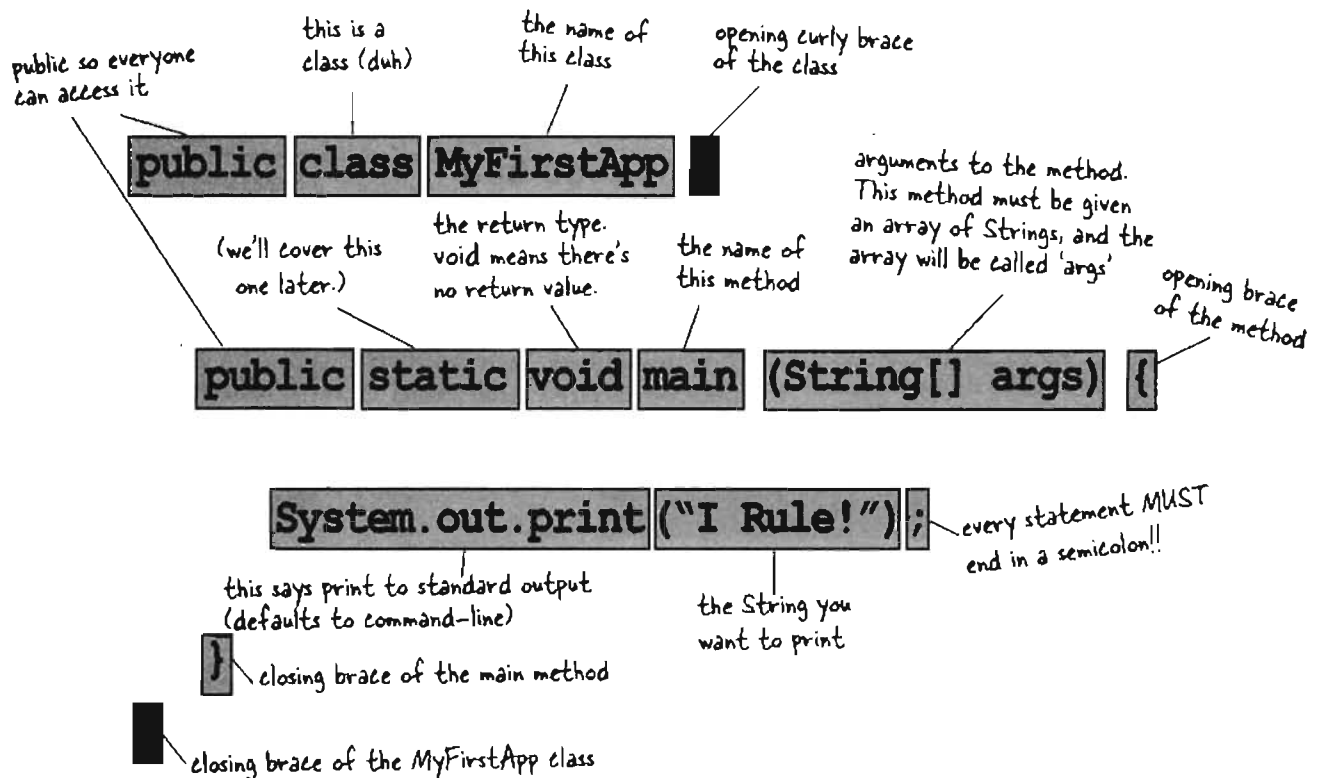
public so everyone can access it

this is a class (duh)

the name of this class

opening curly brace of the class

public class MyFirstApp

arguments to the method. This method must be given an array of Strings, and the array will be called 'args'

(we'll cover this one later.)

the return type. void means there's no return value.

the name of this method

opening brace of the method

public static void main (String[] args) {

System.out.print ("I Rule!") ;

every statement MUST end in a semicolon!!

this says print to standard output (defaults to command-line)

the String you want to print

} closing brace of the main method

closing brace of the MyFirstApp class